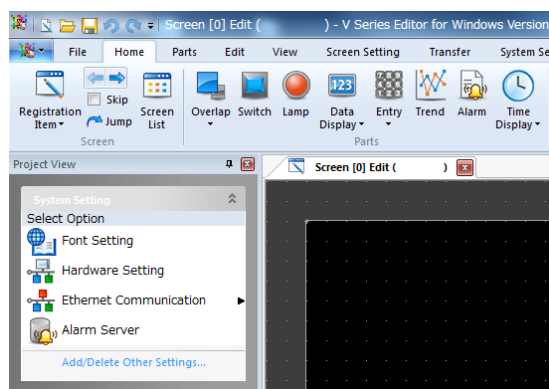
Screen [0] Edit ( ) - V Series Editor for Windows Version

File Home Parts Edit View Screen Setting Transfer System Se

Registration Item Skip Jump Screen List
Screen

Overlap Switch Lamp Data Display Entry Trend Alarm Time Display
Parts

Project View

Screen [0] Edit ( )

System Setting
Select Option
Font Setting
Hardware Setting
Ethernet Communication
Alarm Server
Add/Delete Other Settings...